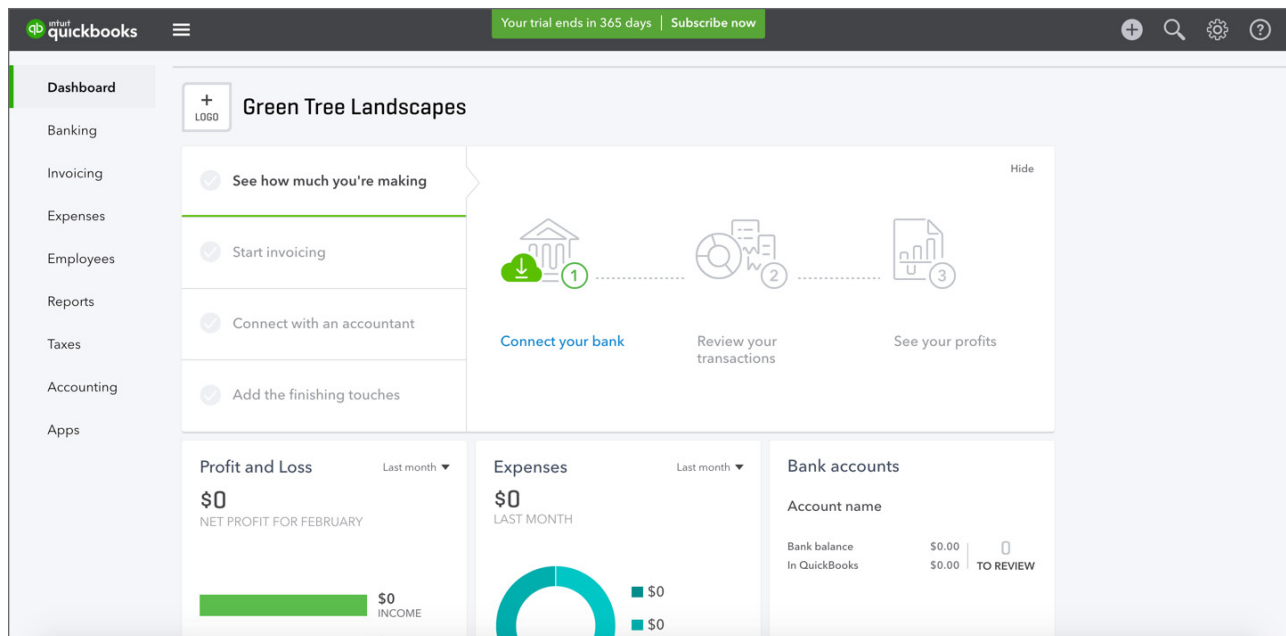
intuit quickbooks

Your trial ends in 365 days | Subscribe now

Dashboard
Banking
Invoicing
Expenses
Employees
Reports
Taxes
Accounting
Apps

+ LOGO

Green Tree Landscapes

See how much you're making
Start invoicing
Connect with an accountant
Add the finishing touches

Hide

1
2
3

Connect your bank
Review your transactions
See your profits

Profit and Loss
Last month
$0
NET PROFIT FOR FEBRUARY
$0
INCOME

Expenses
Last month
$0
LAST MONTH
$0
$0

Bank accounts
Account name
Bank balance $0.00
In QuickBooks $0.00
0
TO REVIEW